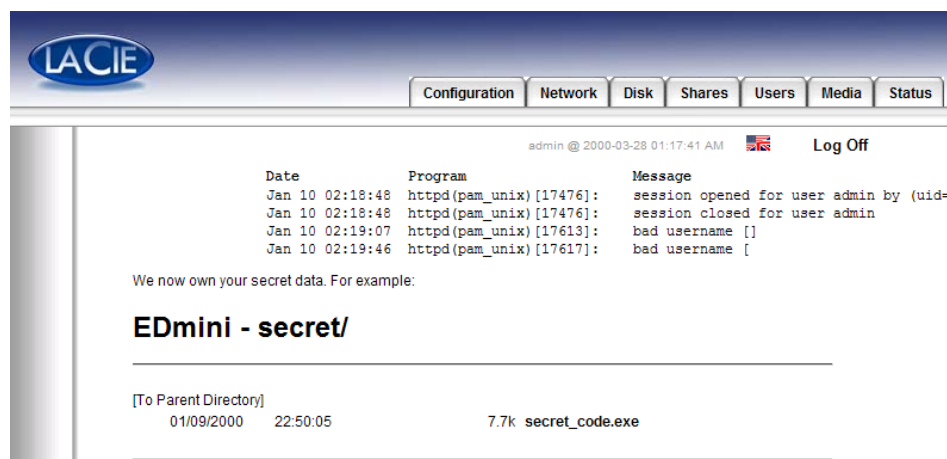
LACIE

Configuration | Network | Disk | Shares | Users | Media | Status

admin @ 2000-03-28 01:17:41 AM

Log Off

| Date | Program | Message |
|---|---|---|
| Jan 10 02:18:48 | httpd(pam_unix)[17476]: | session opened for user admin by (uid= |
| Jan 10 02:18:48 | httpd(pam_unix)[17476]: | session closed for user admin |
| Jan 10 02:19:07 | httpd(pam_unix)[17613]: | bad username [] |
| Jan 10 02:19:46 | httpd(pam_unix)[17617]: | bad username [ |

We now own your secret data. For example:

EDmini - secret/

[To Parent Directory]
01/09/2000 22:50:05 7.7k secret_code.exe